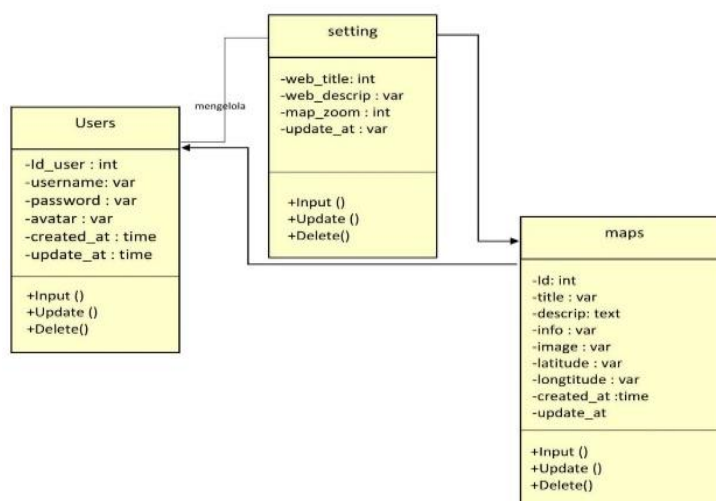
setting

-web_title: int
-web_descrip : var
-map_zoom : int
-update_at : var

+Input ()
+Update ()
+Delete()

mengelola

Users

-Id_user : int
-username: var
-password : var
-avatar : var
-created_at : time
-update_at : time

+Input ()
+Update ()
+Delete()

maps

-Id: int
-title : var
-descrip: text
-info : var
-image : var
-latitude : var
-longtitude : var
-created_at :time
-update_at

+Input ()
+Update ()
+Delete()